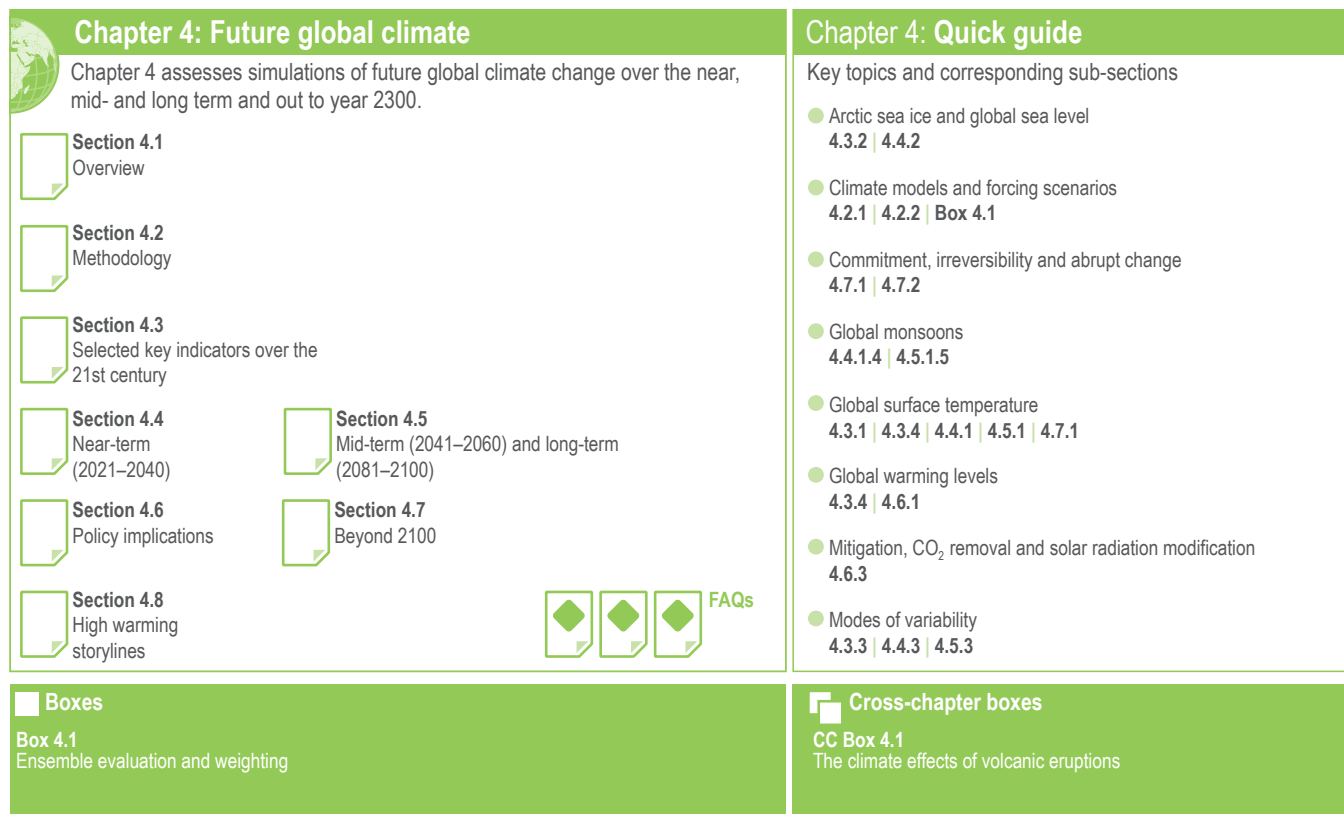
Chapter 4: Future global climate

Chapter 4 assesses simulations of future global climate change over the near, mid- and long term and out to year 2300.

Section 4.1
Overview

Section 4.2
Methodology

Section 4.3
Selected key indicators over the 21st century

Section 4.4
Near-term (2021–2040)

Section 4.5
Mid-term (2041–2060) and long-term (2081–2100)

Section 4.6
Policy implications

Section 4.7
Beyond 2100

Section 4.8
High warming storylines

FAQs

Chapter 4: Quick guide

Key topics and corresponding sub-sections

Arctic sea ice and global sea level
4.3.2 | 4.4.2

Climate models and forcing scenarios
4.2.1 | 4.2.2 | Box 4.1

Commitment, irreversibility and abrupt change
4.7.1 | 4.7.2

Global monsoons
4.4.1.4 | 4.5.1.5

Global surface temperature
4.3.1 | 4.3.4 | 4.4.1 | 4.5.1 | 4.7.1

Global warming levels
4.3.4 | 4.6.1

Mitigation, $CO_2$ removal and solar radiation modification
4.6.3

Modes of variability
4.3.3 | 4.4.3 | 4.5.3

Boxes

Box 4.1
Ensemble evaluation and weighting

Cross-chapter boxes

CC Box 4.1
The climate effects of volcanic eruptions